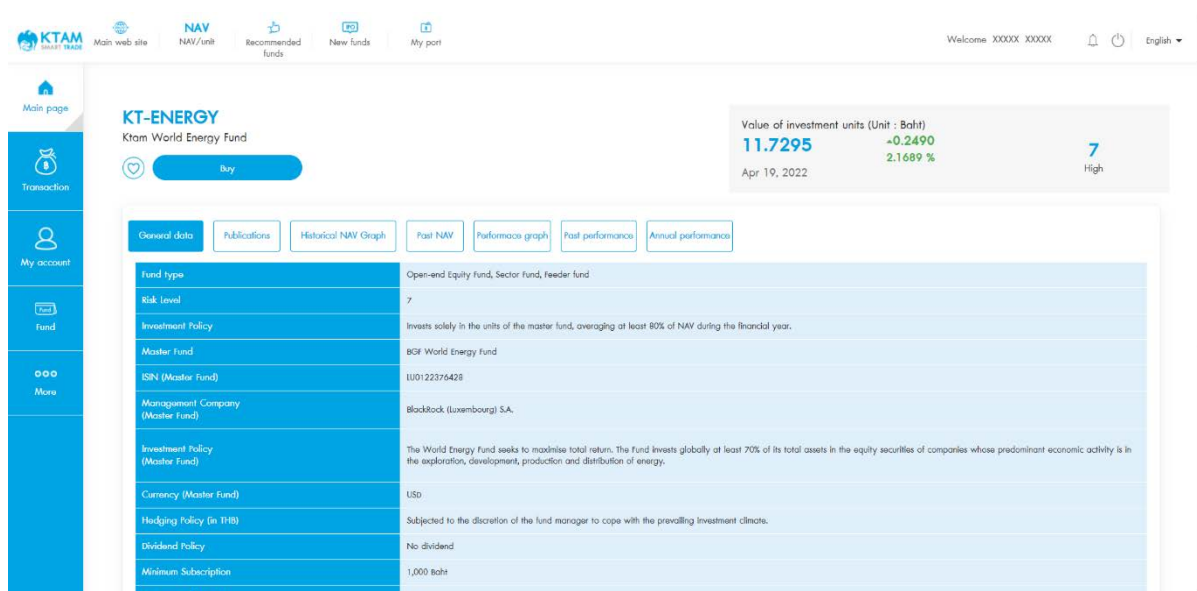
KTAM SMART TRADE

Main web site

NAV
NAV/unit

Recommended funds

New funds

My port

Welcome XXXXX XXXXX

English

Main page

Transaction

My account

Fund

More

KT-ENERGY
Ktam World Energy Fund

Buy

Value of investment units (Unit : Baht)
11.7295
+0.2490
2.1689 %
Apr 19, 2022

7
High

General data | Publications | Historical NAV Graph | Past NAV | Performace graph | Past performance | Annual performance

| Fund type | Open-end Equity Fund, Sector Fund, Feeder fund |
|---|---|
| Risk Level | 7 |
| Investment Policy | Invests solely in the units of the master fund, averaging at least 80% of NAV during the financial year. |
| Master Fund | BGF World Energy Fund |
| ISIN (Master Fund) | LU0122376428 |
| Management Company (Master Fund) | BlackRock (Luxembourg) S.A. |
| Investment Policy (Master Fund) | The World Energy Fund seeks to maximise total return. The Fund invests globally at least 70% of its total assets in the equity securities of companies whose predominant economic activity is in the exploration, development, production and distribution of energy. |
| Currency (Master Fund) | USD |
| Hedging Policy (in THB) | Subjected to the discretion of the fund manager to cope with the prevailing investment climate. |
| Dividend Policy | No dividend |
| Minimum Subscription | 1,000 Baht |